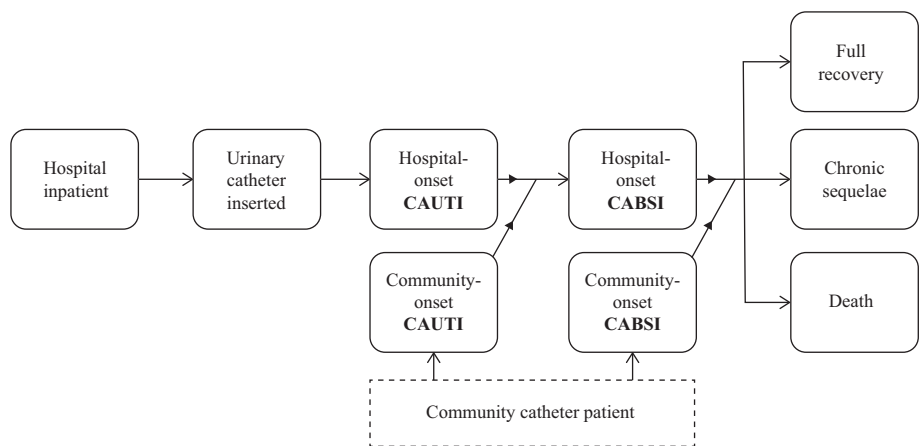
Hospital inpatient

Urinary catheter inserted

Hospital-onset **CAUTI**

Hospital-onset **CABSI**

Full recovery

Chronic sequelae

Death

Community-onset **CAUTI**

Community-onset **CABSI**

Community catheter patient